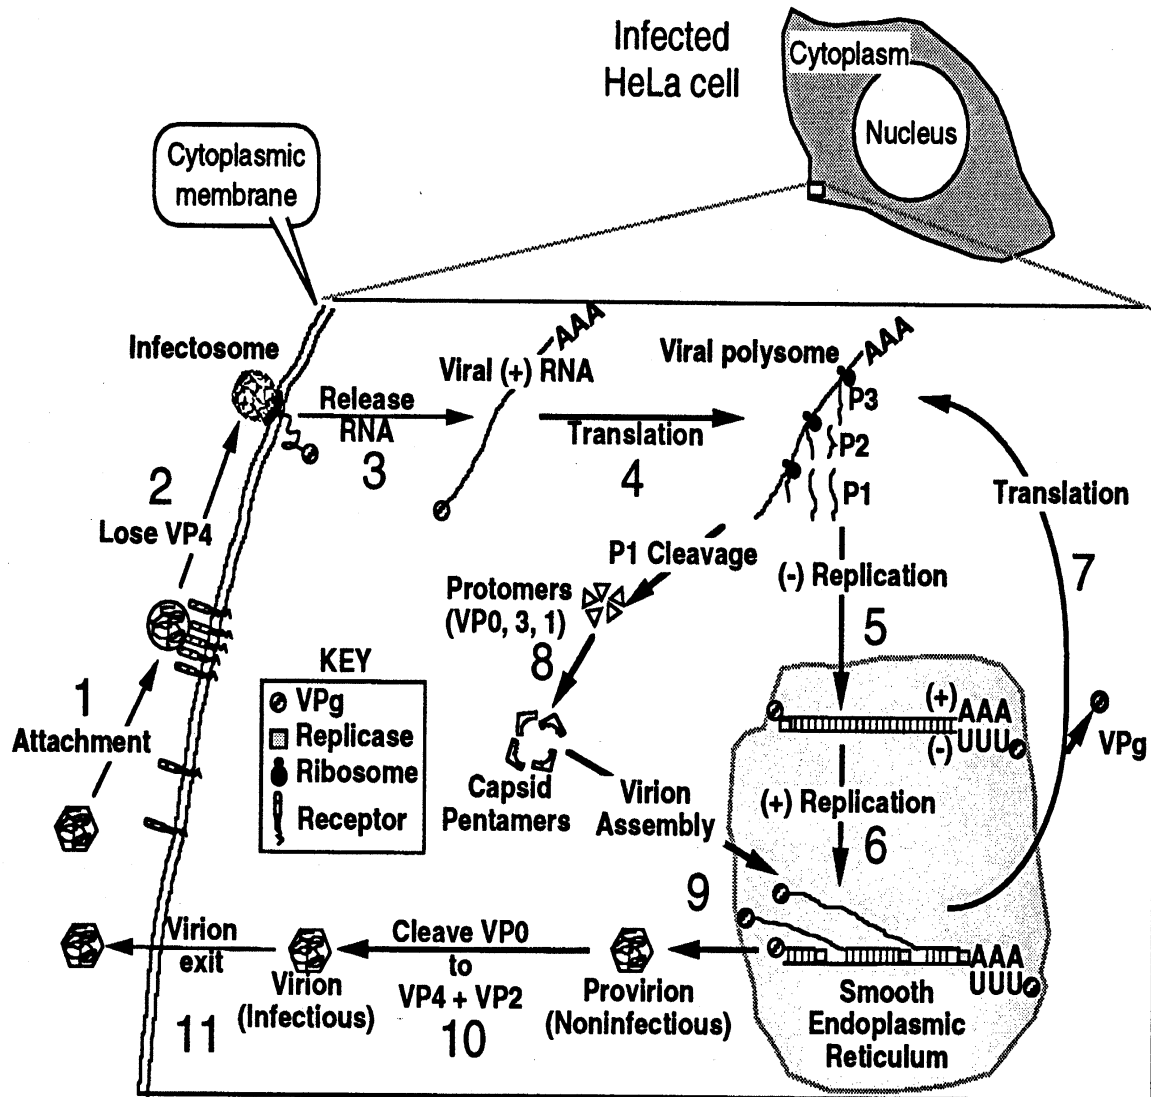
Infected HeLa cell

Cytoplasm

Nucleus

Cytoplasmic membrane

Infectosome

Release RNA

3

Viral (+) RNA

AAA

Translation

4

Viral polysome

AAA

P3

P2

P1

Translation

7

2

Lose VP4

P1 Cleavage

Protomers (VP0, 3, 1)

8

(-) Replication

5

1

Attachment

KEY

VPg

Replicase

Ribosome

Receptor

(+) AAA

(-) UUU

VPg

Capsid Pentamers

Virion Assembly

(+) Replication

6

9

AAA

UUU

Virion exit

Virion (Infectious)

11

Cleave VP0 to VP4 + VP2

10

Provirion (Noninfectious)

Smooth Endoplasmic Reticulum